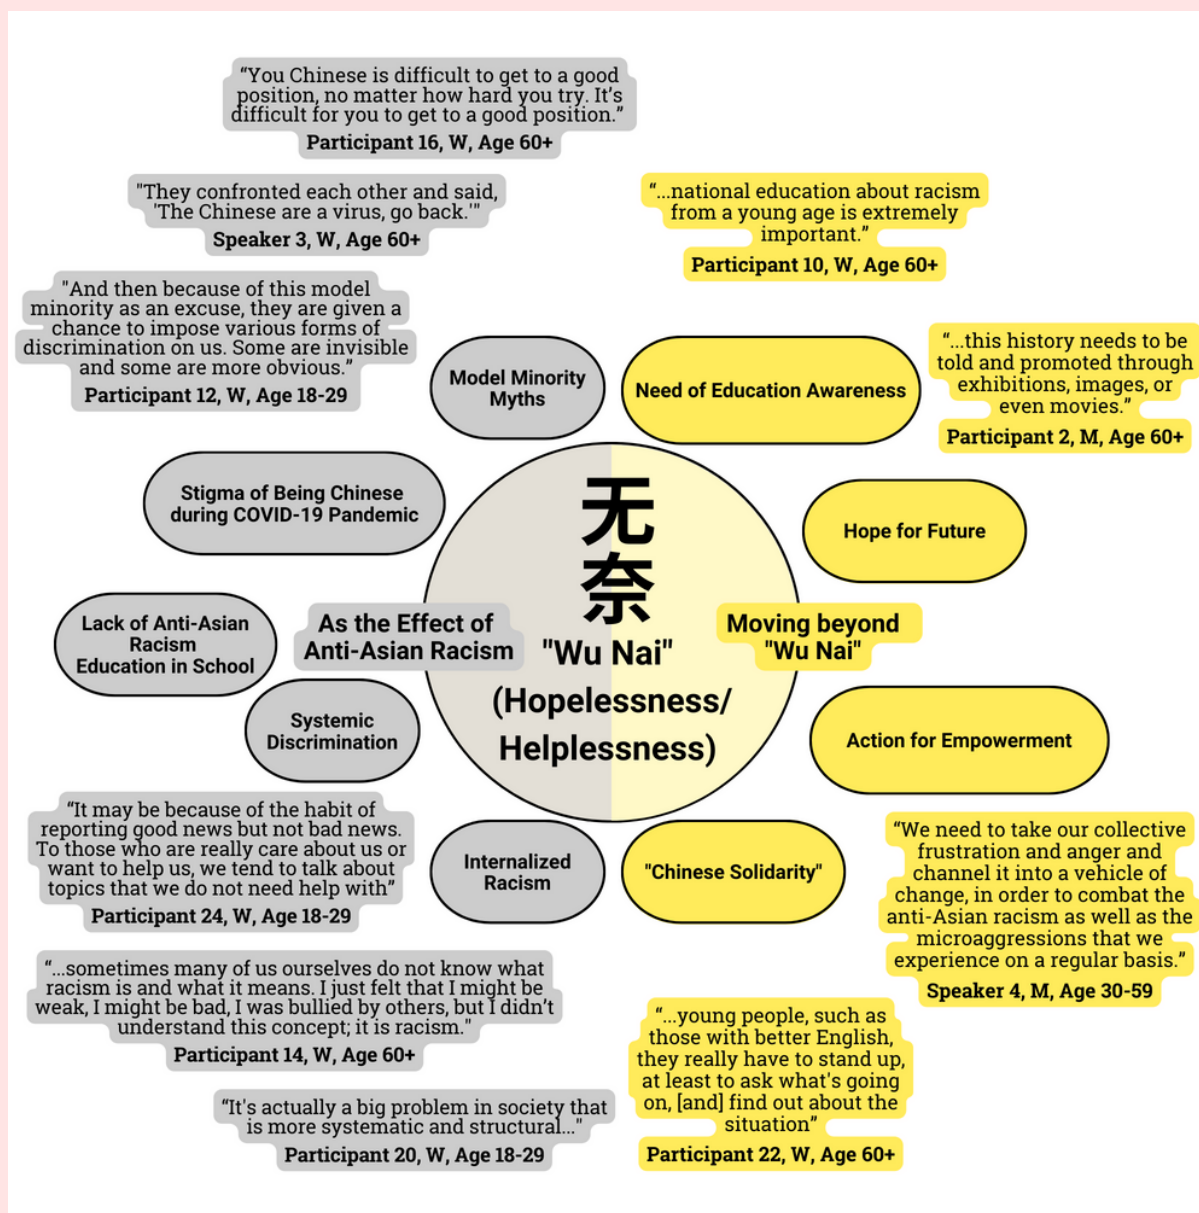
“You Chinese is difficult to get to a good position, no matter how hard you try. It’s difficult for you to get to a good position.”
Participant 16, W, Age 60+

"They confronted each other and said, 'The Chinese are a virus, go back.'"
Speaker 3, W, Age 60+

"And then because of this model minority as an excuse, they are given a chance to impose various forms of discrimination on us. Some are invisible and some are more obvious."
Participant 12, W, Age 18-29

“...national education about racism from a young age is extremely important.”
Participant 10, W, Age 60+

“...this history needs to be told and promoted through exhibitions, images, or even movies.”
Participant 2, M, Age 60+

Model Minority Myths

Need of Education Awareness

Stigma of Being Chinese during COVID-19 Pandemic

Hope for Future

无奈
"Wu Nai"
(Hopelessness/ Helplessness)

As the Effect of Anti-Asian Racism

Moving beyond "Wu Nai"

Lack of Anti-Asian Racism Education in School

Systemic Discrimination

Action for Empowerment

“It may be because of the habit of reporting good news but not bad news. To those who are really care about us or want to help us, we tend to talk about topics that we do not need help with”
Participant 24, W, Age 18-29

Internalized Racism

"Chinese Solidarity"

“We need to take our collective frustration and anger and channel it into a vehicle of change, in order to combat the anti-Asian racism as well as the microaggressions that we experience on a regular basis.”
Speaker 4, M, Age 30-59

“...sometimes many of us ourselves do not know what racism is and what it means. I just felt that I might be weak, I might be bad, I was bullied by others, but I didn't understand this concept; it is racism."
Participant 14, W, Age 60+

“...young people, such as those with better English, they really have to stand up, at least to ask what's going on, [and] find out about the situation”
Participant 22, W, Age 60+

"It's actually a big problem in society that is more systematic and structural..."
Participant 20, W, Age 18-29